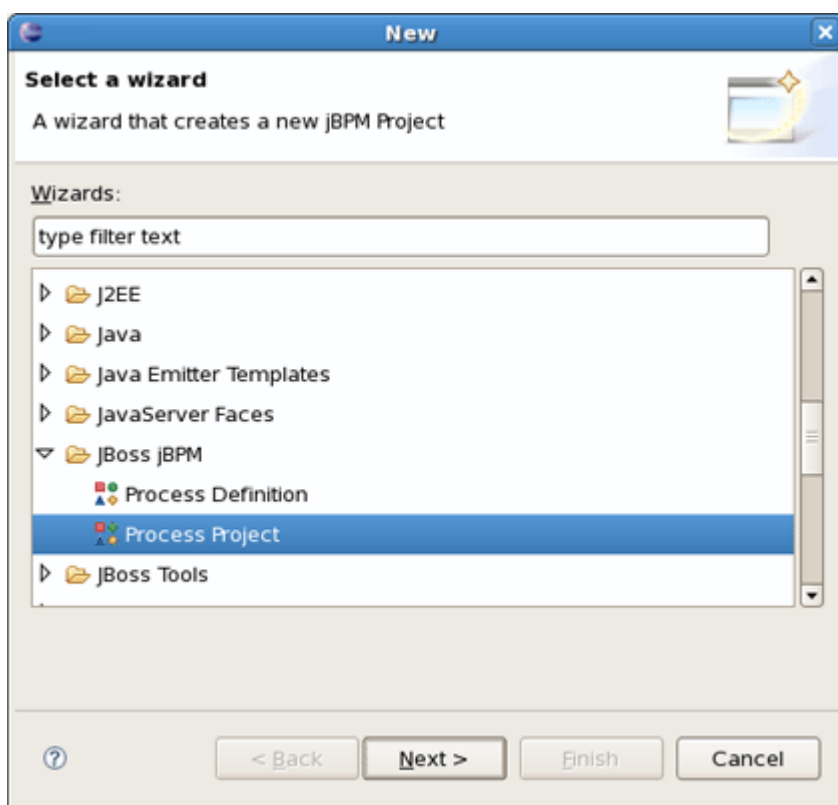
New

Select a wizard

A wizard that creates a new jBPM Project

Wizards:

type filter text

J2EE

Java

Java Emitter Templates

JavaServer Faces

JBoss jBPM

Process Definition

Process Project

JBoss Tools

?

< Back

Next >

Finish

Cancel